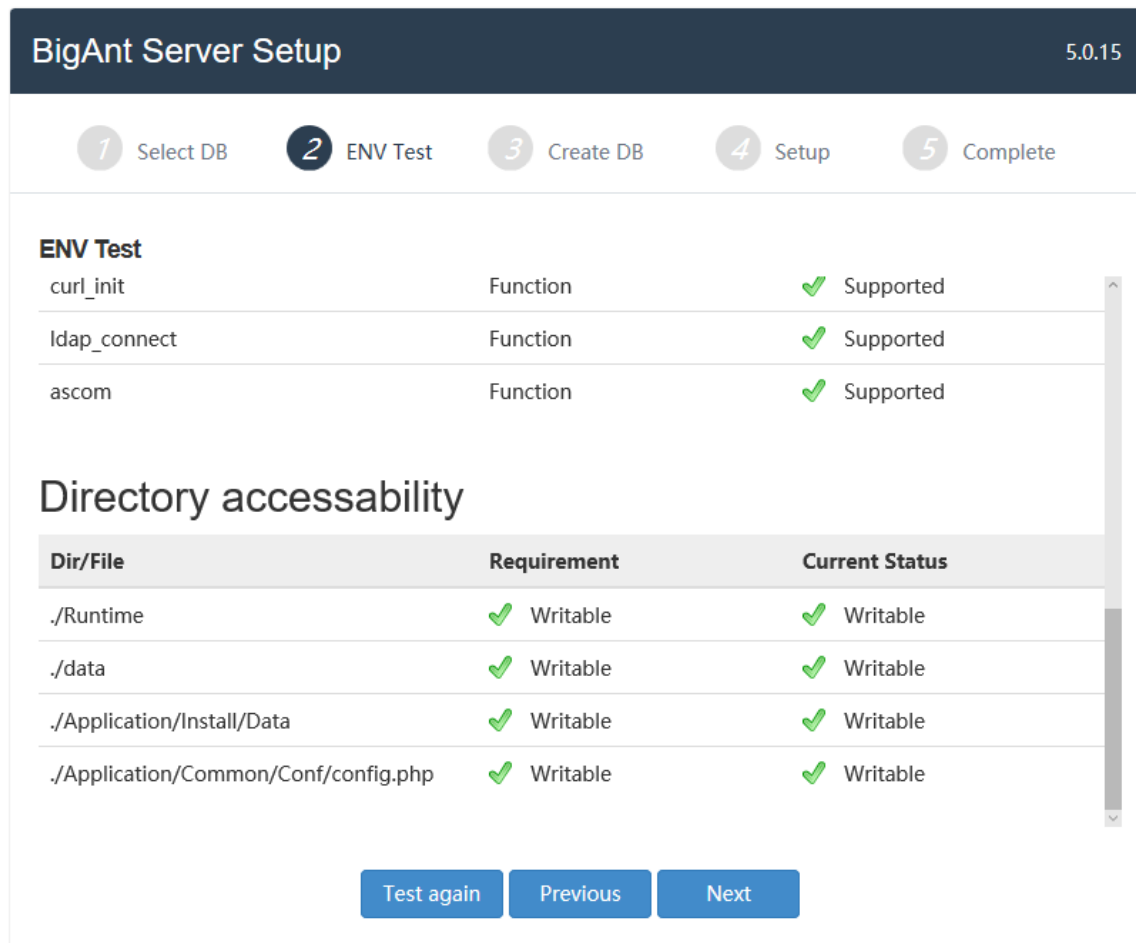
BigAnt Server Setup

5.0.15

1 Select DB   2 ENV Test   3 Create DB   4 Setup   5 Complete

ENV Test

| | | |
|---|---|---|
| curl_init | Function | Supported |
| ldap_connect | Function | Supported |
| ascom | Function | Supported |

Directory accessability

| Dir/File | Requirement | Current Status |
|---|---|---|
| ./Runtime | Writable | Writable |
| ./data | Writable | Writable |
| ./Application/Install/Data | Writable | Writable |
| ./Application/Common/Conf/config.php | Writable | Writable |

Test again   Previous   Next